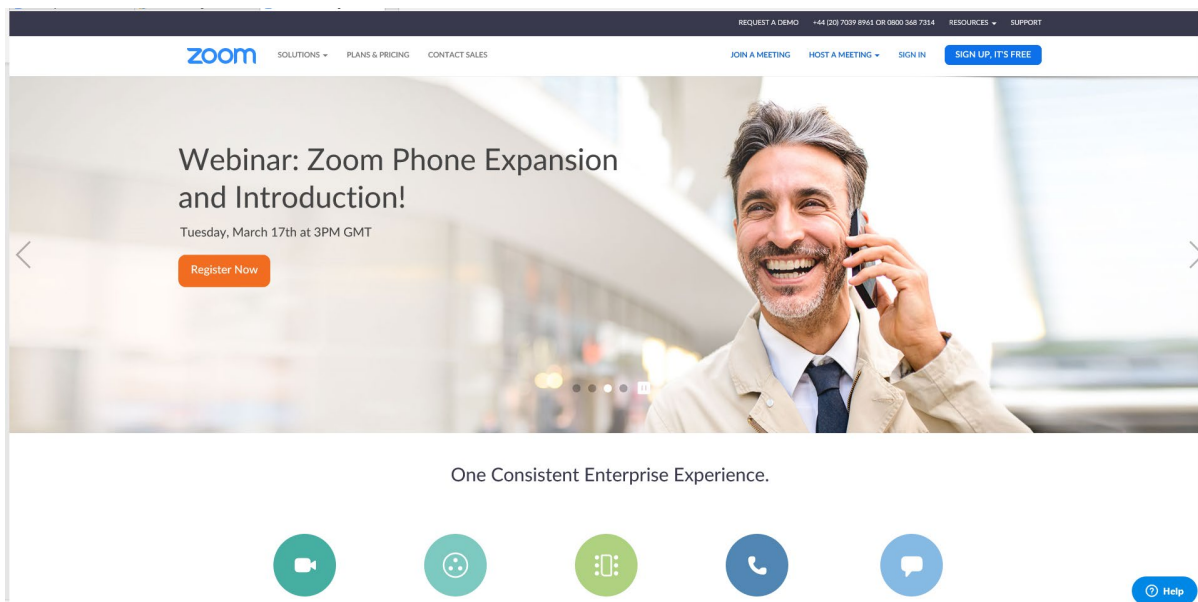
REQUEST A DEMO +44 (20) 7039 8961 OR 0800 368 7314 RESOURCES SUPPORT

zoom SOLUTIONS PLANS & PRICING CONTACT SALES JOIN A MEETING HOST A MEETING SIGN IN SIGN UP, IT'S FREE

Webinar: Zoom Phone Expansion and Introduction!

Tuesday, March 17th at 3PM GMT

Register Now

One Consistent Enterprise Experience.

Help